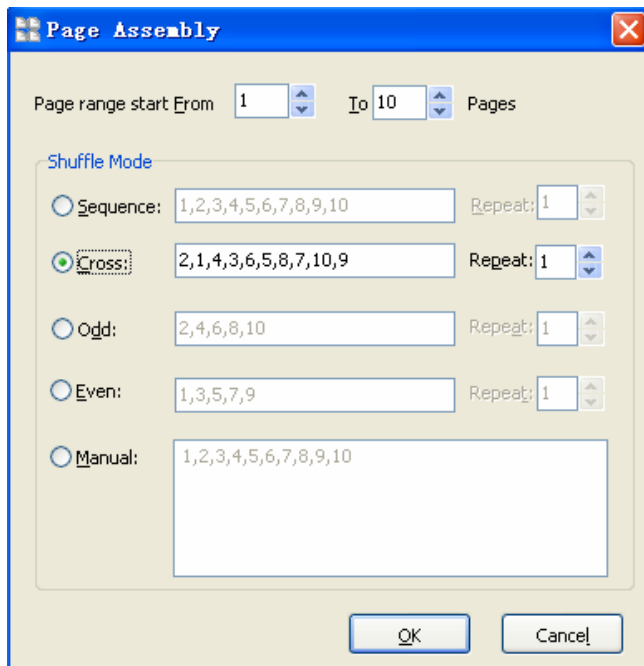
Page Assembly

Page range start From 1 To 10 Pages

Shuffle Mode

Sequence: 1,2,3,4,5,6,7,8,9,10 Repeat: 1

Cross: 2,1,4,3,6,5,8,7,10,9 Repeat: 1

Odd: 2,4,6,8,10 Repeat: 1

Even: 1,3,5,7,9 Repeat: 1

Manual: 1,2,3,4,5,6,7,8,9,10

OK Cancel